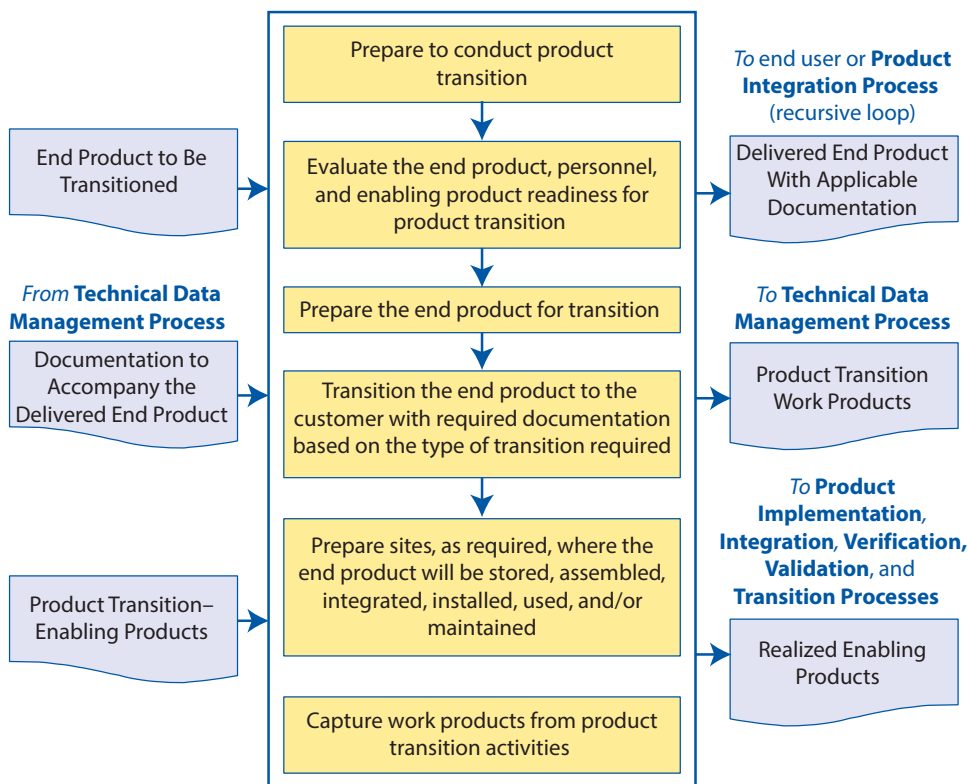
End Product to Be Transitioned

From Technical Data Management Process

Documentation to Accompany the Delivered End Product

Product Transition–Enabling Products

Prepare to conduct product transition

Evaluate the end product, personnel, and enabling product readiness for product transition

Prepare the end product for transition

Transition the end product to the customer with required documentation based on the type of transition required

Prepare sites, as required, where the end product will be stored, assembled, integrated, installed, used, and/or maintained

Capture work products from product transition activities

To end user or Product Integration Process (recursive loop)

Delivered End Product With Applicable Documentation

To Technical Data Management Process

Product Transition Work Products

To Product Implementation, Integration, Verification, Validation, and Transition Processes

Realized Enabling Products